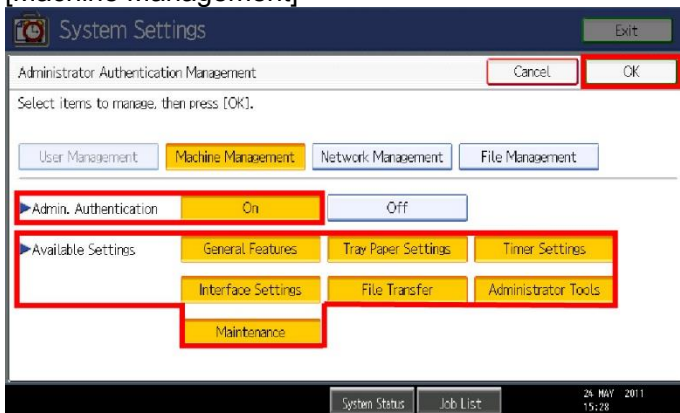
[Machine Management]

System Settings

Exit

Administrator Authentication Management

Cancel

OK

Select items to manage, then press [OK].

User Management

Machine Management

Network Management

File Management

Admin. Authentication

On

Off

Available Settings

General Features

Tray Paper Settings

Timer Settings

Interface Settings

File Transfer

Administrator Tools

Maintenance

System Status

Job List

26 MAY 2011 15:28